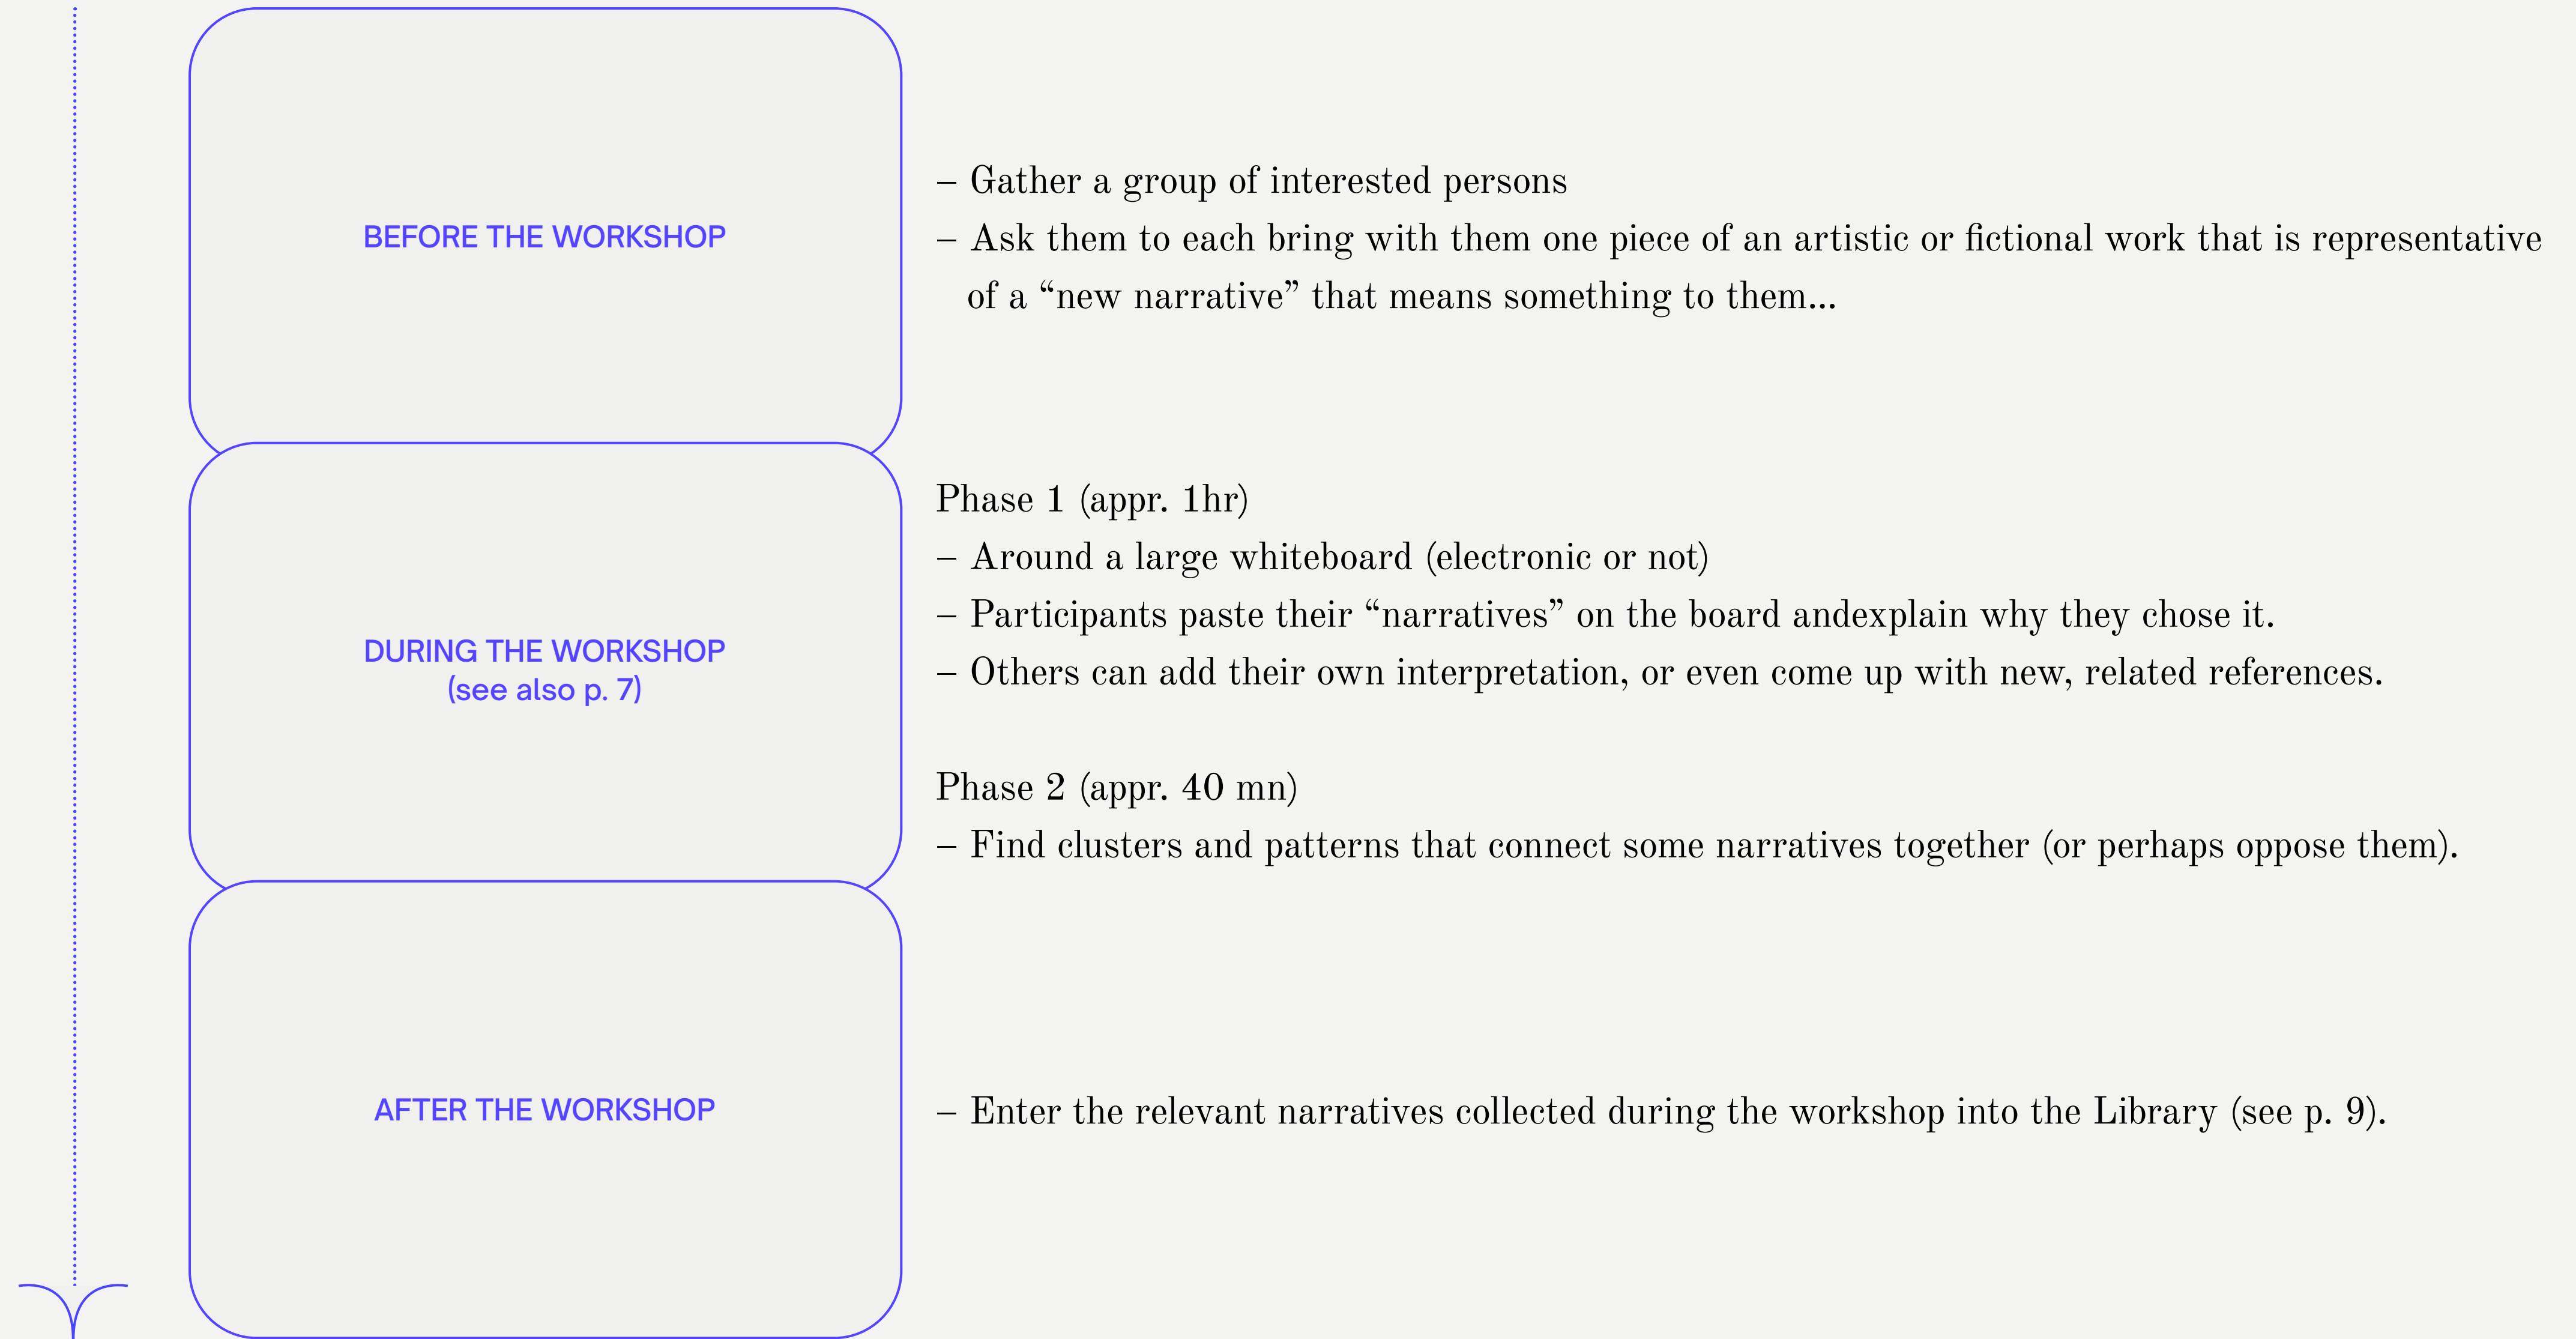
BEFORE THE WORKSHOP

– Gather a group of interested persons
– Ask them to each bring with them one piece of an artistic or fictional work that is representative of a “new narrative” that means something to them...

DURING THE WORKSHOP
(see also p. 7)

Phase 1 (appr. 1hr)
– Around a large whiteboard (electronic or not)
– Participants paste their “narratives” on the board andexplain why they chose it.
– Others can add their own interpretation, or even come up with new, related references.

Phase 2 (appr. 40 mn)
– Find clusters and patterns that connect some narratives together (or perhaps oppose them).

AFTER THE WORKSHOP

– Enter the relevant narratives collected during the workshop into the Library (see p. 9).